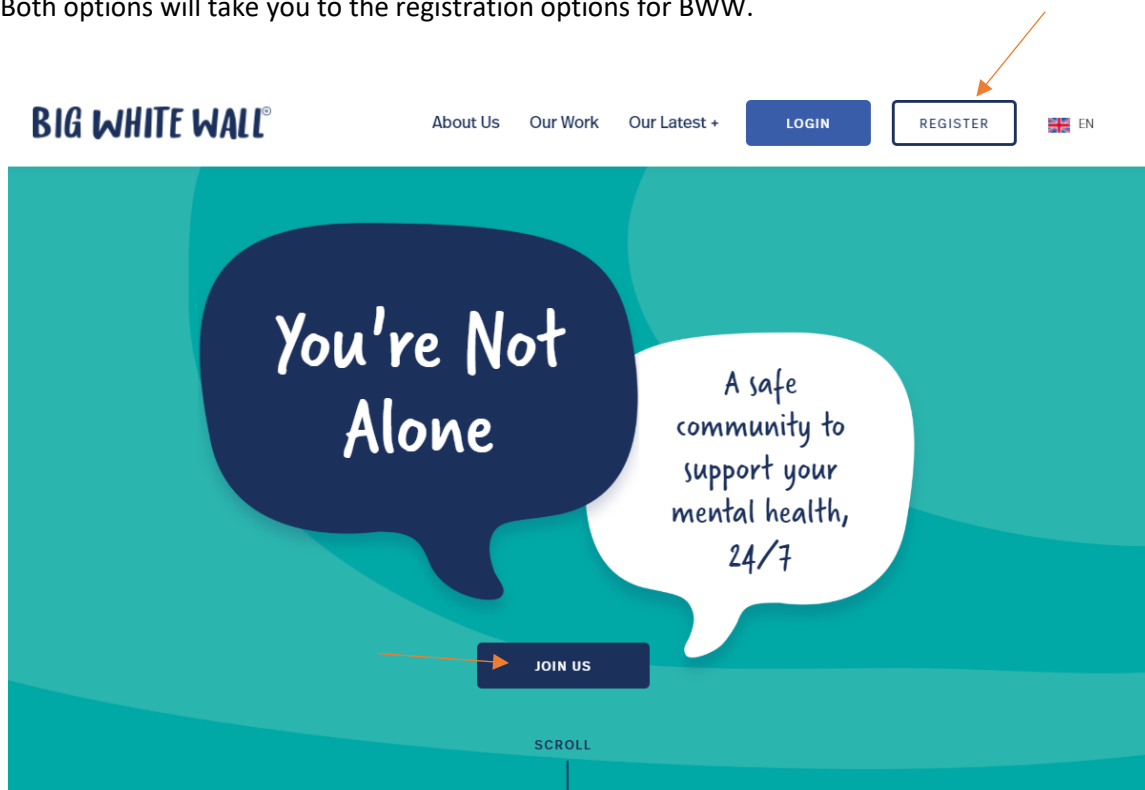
Both options will take you to the registration options for BWW.

BIG WHITE WALL©

About Us Our Work Our Latest + LOGIN REGISTER EN

You're Not Alone

A safe community to support your mental health, 24/7

JOIN US

SCROLL